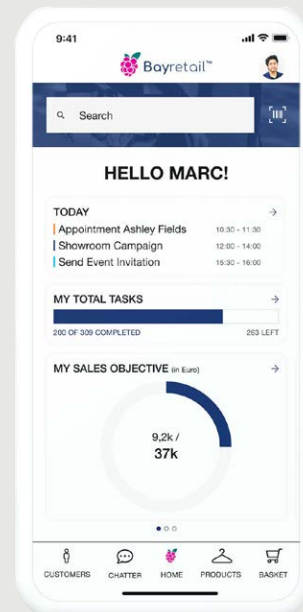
9:41

Bayretail™

Search

HELLO MARC!

TODAY →
Appointment Ashley Fields 10:30 - 11:30
Showroom Campaign 12:00 - 14:00
Send Event Invitation 15:30 - 16:00

MY TOTAL TASKS →
200 OF 309 COMPLETED 263 LEFT

MY SALES OBJECTIVE (in Euro) →

9,2k /
37k

CUSTOMERS CHATTER HOME PRODUCTS BASKET